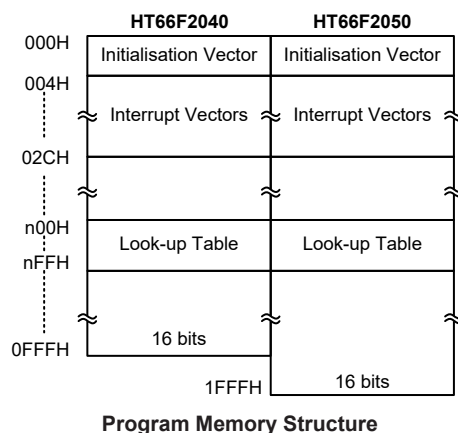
HT66F2040

HT66F2050

000H

Initialisation Vector

Initialisation Vector

004H

Interrupt Vectors

Interrupt Vectors

02CH

n00H

Look-up Table

Look-up Table

nFFH

16 bits

0FFFH

1FFFH

16 bits

Program Memory Structure